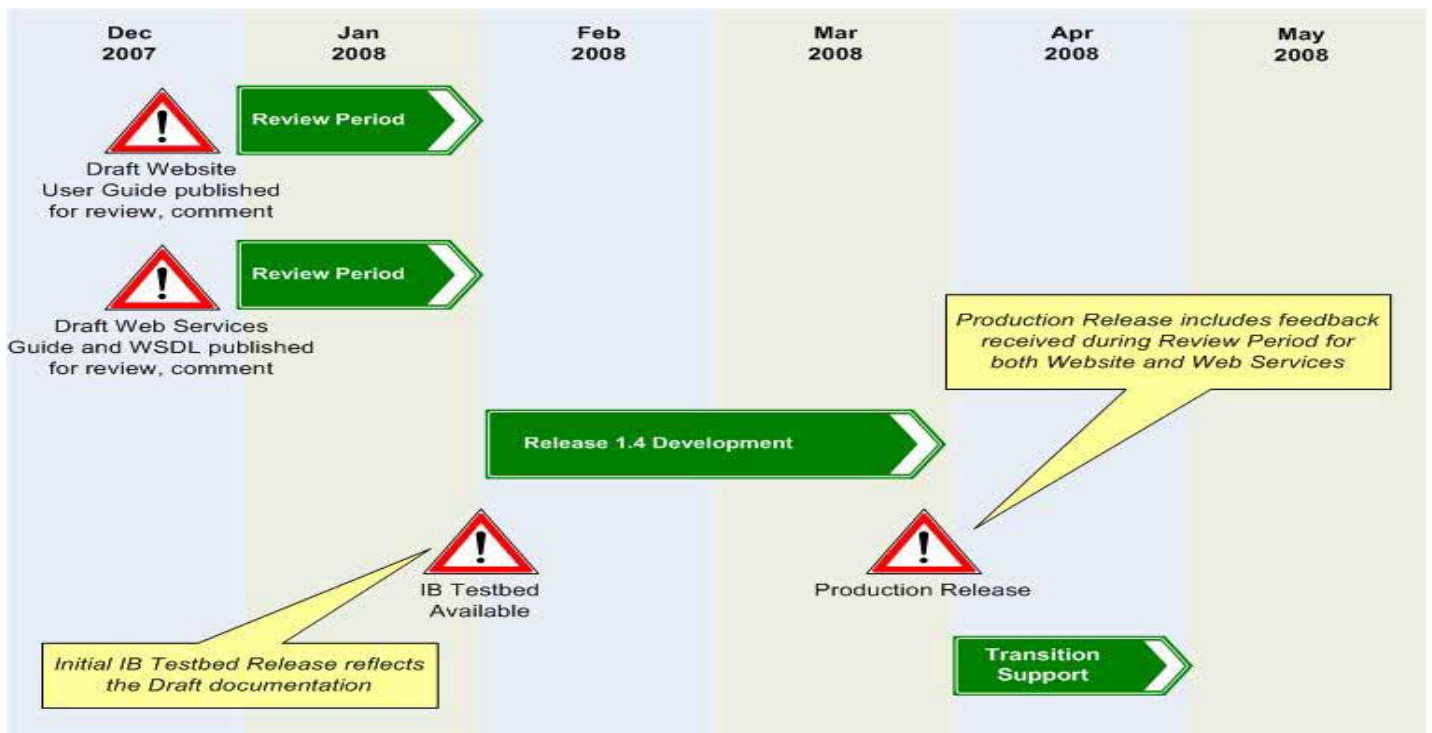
Dec 2007

Jan 2008

Feb 2008

Mar 2008

Apr 2008

May 2008

Review Period

Draft Website User Guide published for review, comment

Review Period

Draft Web Services Guide and WSDL published for review, comment

Production Release includes feedback received during Review Period for both Website and Web Services

Release 1.4 Development

IB Testbed Available

Production Release

Initial IB Testbed Release reflects the Draft documentation

Transition Support